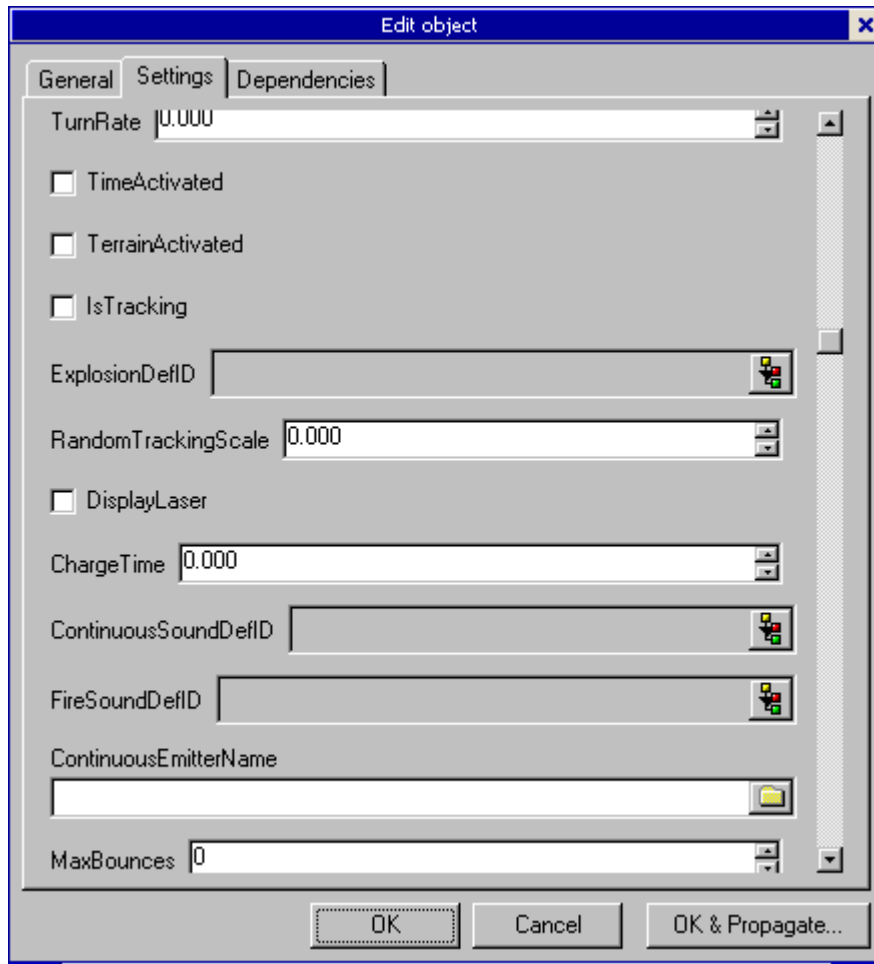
Edit object

General | Settings | Dependencies

TurnRate 0.000

TimeActivated

TerrainActivated

IsTracking

ExplosionDefID

RandomTrackingScale 0.000

DisplayLaser

ChargeTime 0.000

ContinuousSoundDefID

FireSoundDefID

ContinuousEmitterName

MaxBounces 0

OK | Cancel | OK & Propagate...